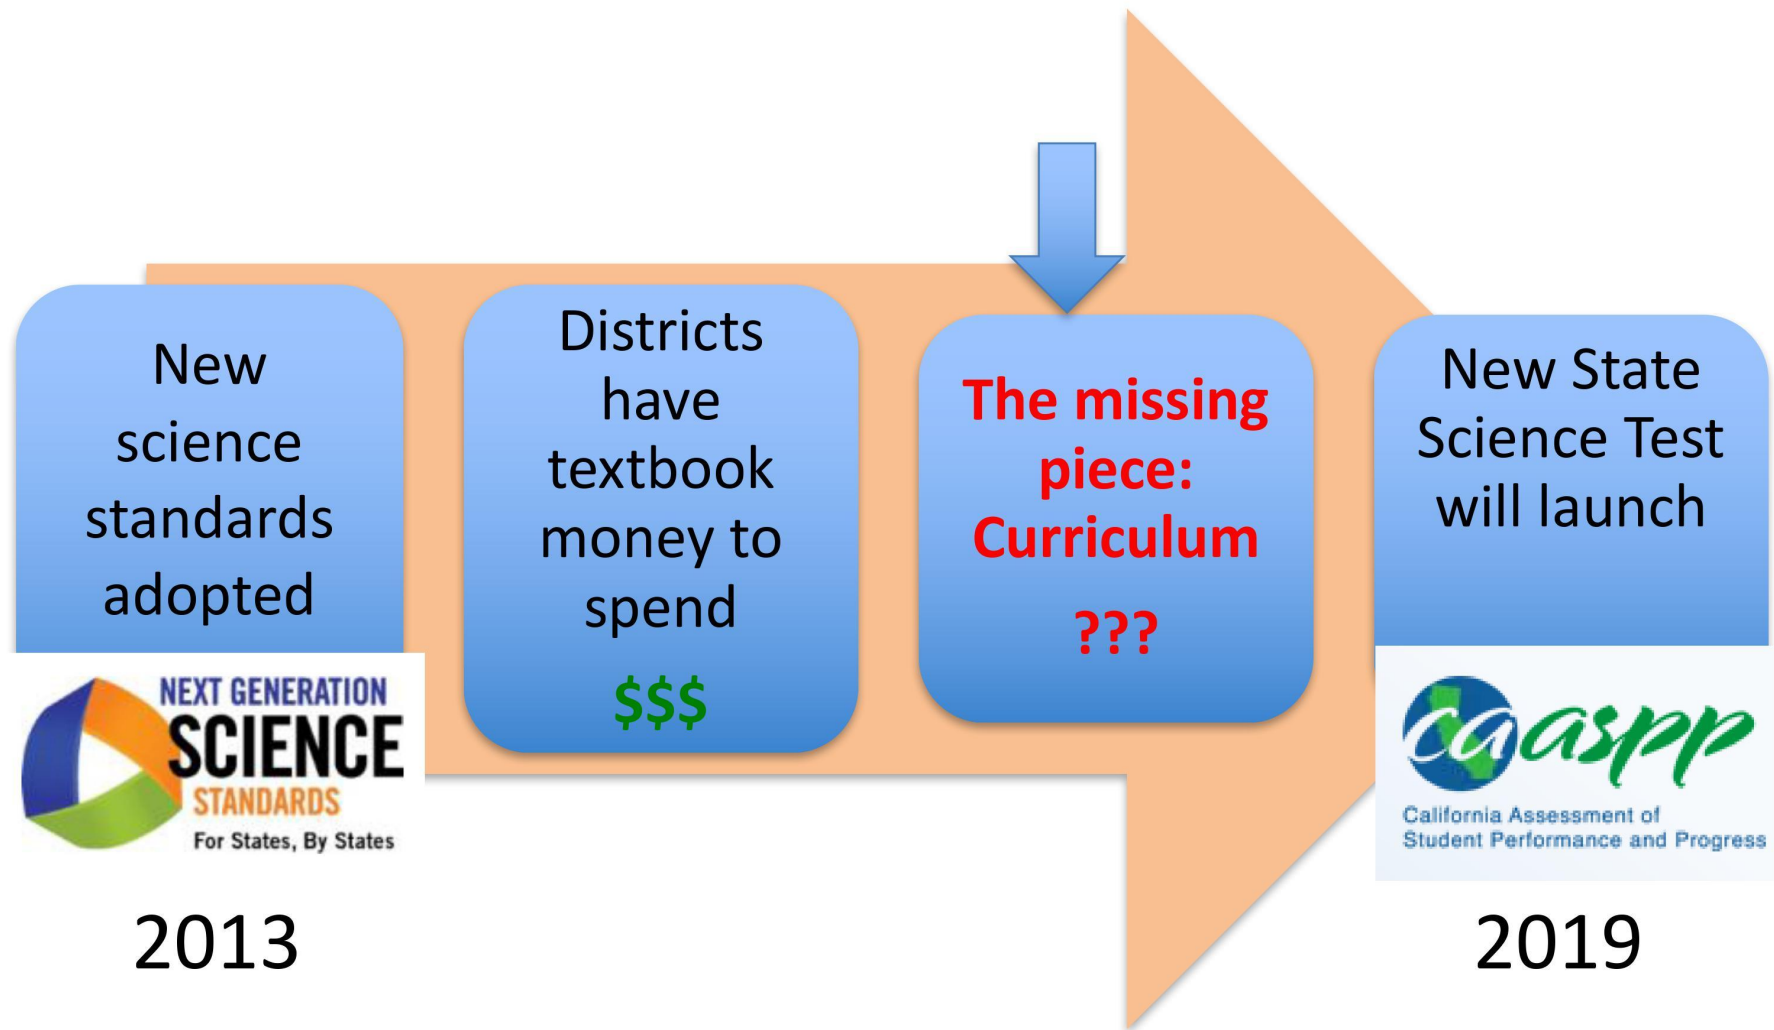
New science standards adopted

NEXT GENERATION
SCIENCE
STANDARDS
For States, By States

2013

Districts have textbook money to spend

$$$

The missing piece: Curriculum

???

New State Science Test will launch

caaspp
California Assessment of Student Performance and Progress

2019